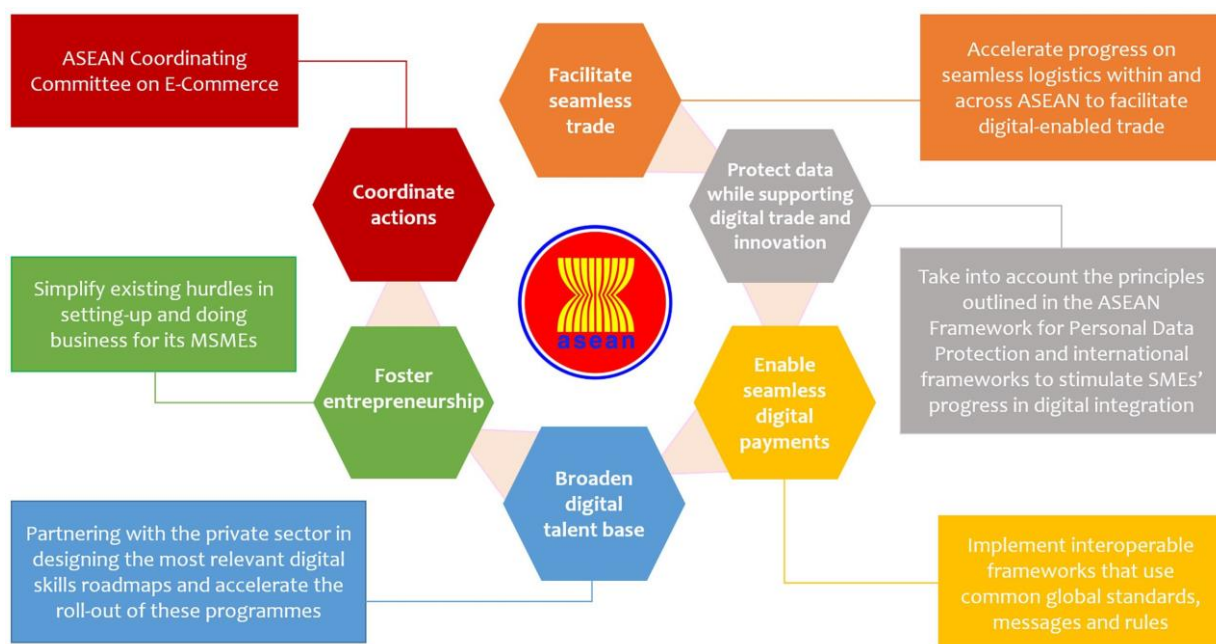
ASEAN Coordinating Committee on E-Commerce

Facilitate seamless trade

Accelerate progress on seamless logistics within and across ASEAN to facilitate digital-enabled trade

Coordinate actions

Protect data while supporting digital trade and innovation

Take into account the principles outlined in the ASEAN Framework for Personal Data Protection and international frameworks to stimulate SMEs' progress in digital integration

Simplify existing hurdles in setting-up and doing business for its MSMEs

asean

Foster entrepreneurship

Enable seamless digital payments

Broaden digital talent base

Partnering with the private sector in designing the most relevant digital skills roadmaps and accelerate the roll-out of these programmes

Implement interoperable frameworks that use common global standards, messages and rules